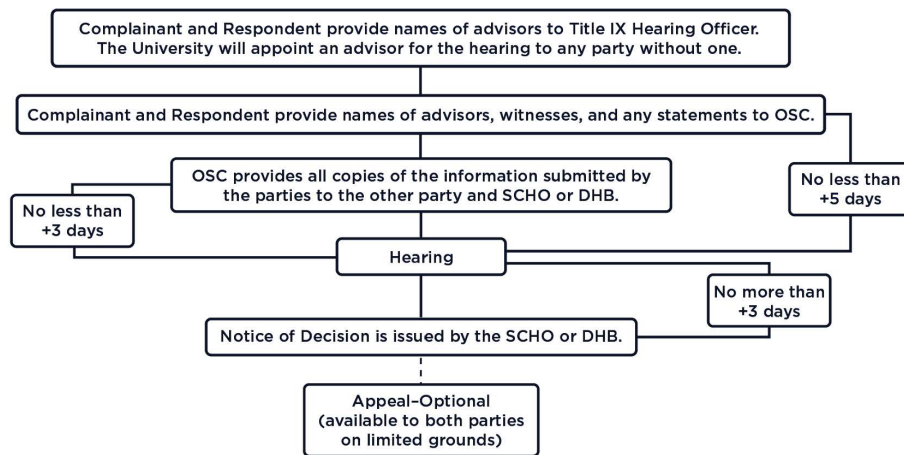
Complainant and Respondent provide names of advisors to Title IX Hearing Officer. The University will appoint an advisor for the hearing to any party without one.

Complainant and Respondent provide names of advisors, witnesses, and any statements to OSC.

OSC provides all copies of the information submitted by the parties to the other party and SCHO or DHB.

No less than +5 days

No less than +3 days

Hearing

No more than +3 days

Notice of Decision is issued by the SCHO or DHB.

Appeal–Optional (available to both parties on limited grounds)